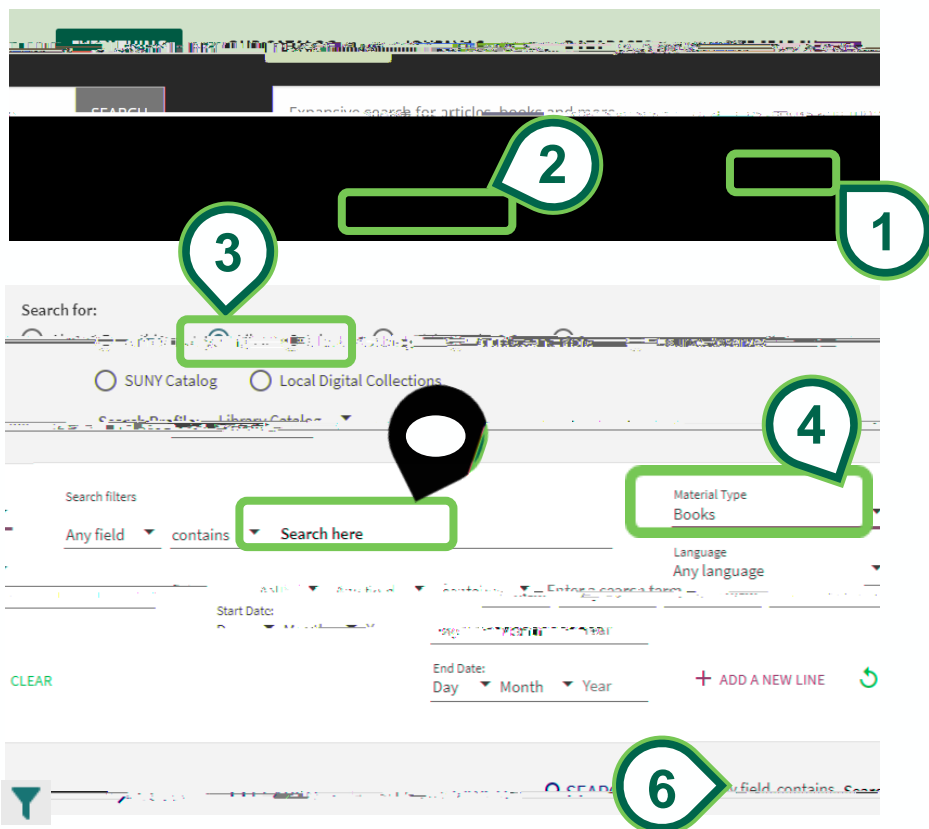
SEARCH

Expansive search for articles, books and more

2

1

3

Search for:

SUNY Catalog

Local Digital Collections

Search Profile: Library Catalog

4

Search filters

Any field

contains

Search here

Material Type

Books

Language

Any language

Enter a search term

Start Date:

Day Month Year

End Date:

Day

Month

Year

CLEAR

+ ADD A NEW LINE

SEARCH

6

Any field contains Search